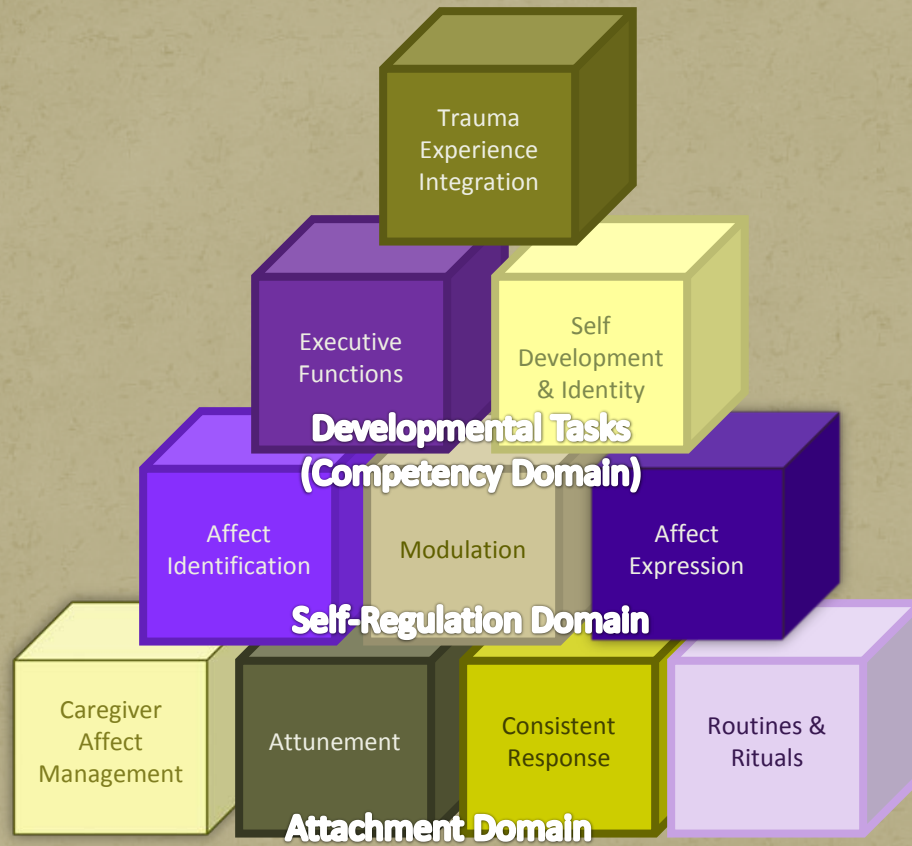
Trauma Experience Integration

Executive Functions

Self Development & Identity

Developmental Tasks (Competency Domain)

Affect Identification

Modulation

Affect Expression

Self-Regulation Domain

Caregiver Affect Management

Attunement

Consistent Response

Routines & Rituals

Attachment Domain